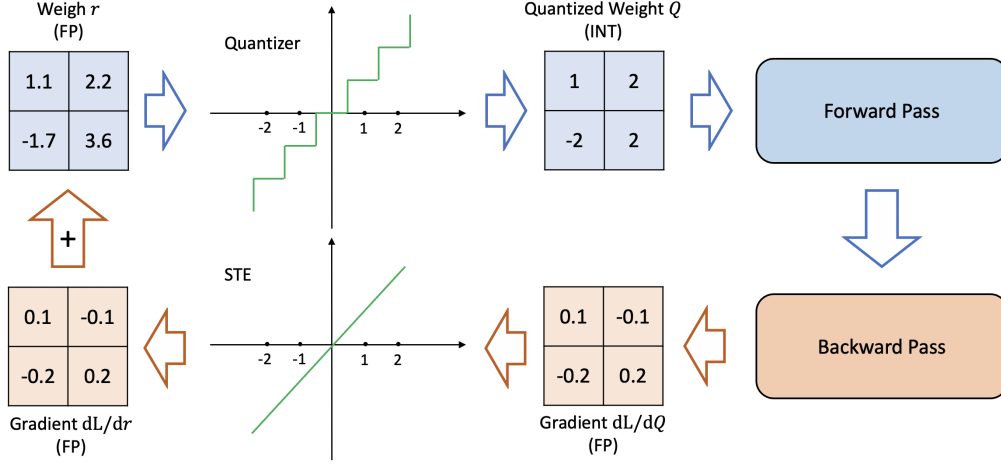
Weigh $r$
(FP)

| 1.1 | 2.2 |
|---|---|
| -1.7 | 3.6 |

Quantizer

-2 -1 1 2

Quantized Weight $Q$
(INT)

| 1 | 2 |
|---|---|
| -2 | 2 |

Forward Pass

+

STE

-2 -1 1 2

| 0.1 | -0.1 |
|---|---|
| -0.2 | 0.2 |

Gradient $\mathrm{d}L/\mathrm{d}r$
(FP)

| 0.1 | -0.1 |
|---|---|
| -0.2 | 0.2 |

Gradient $\mathrm{d}L/\mathrm{d}Q$
(FP)

Backward Pass